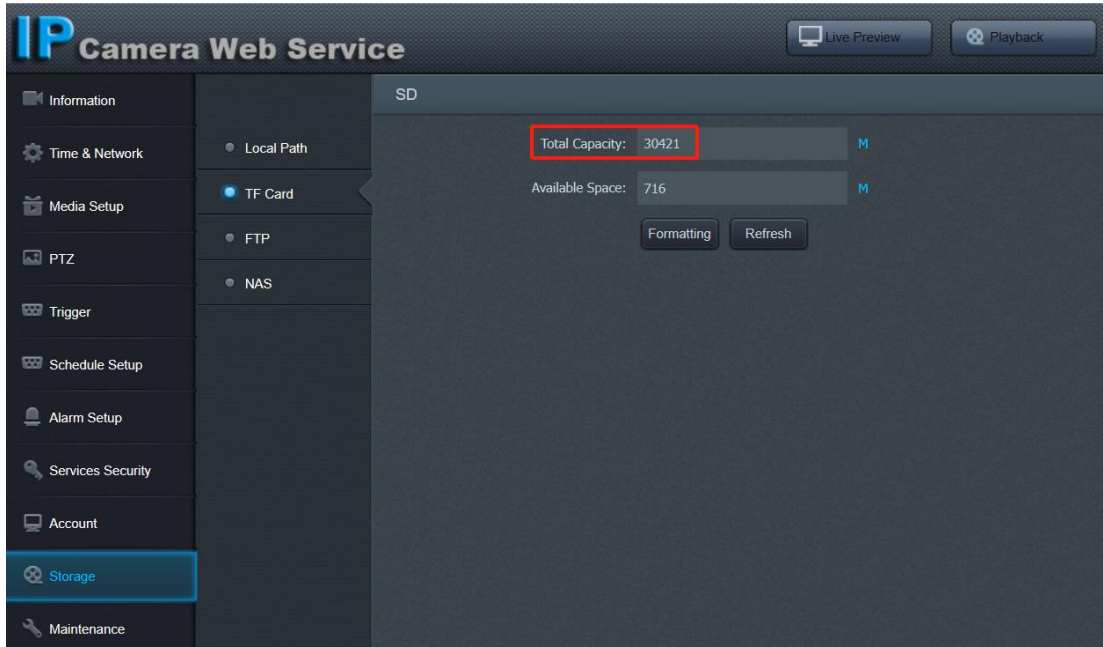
IP Camera Web Service

Live Preview

Playback

Information

Time & Network

Media Setup

PTZ

Trigger

Schedule Setup

Alarm Setup

Services Security

Account

Storage

Maintenance

Local Path

TF Card

FTP

NAS

SD

Total Capacity: 30421 M

Available Space: 716 M

Formatting

Refresh